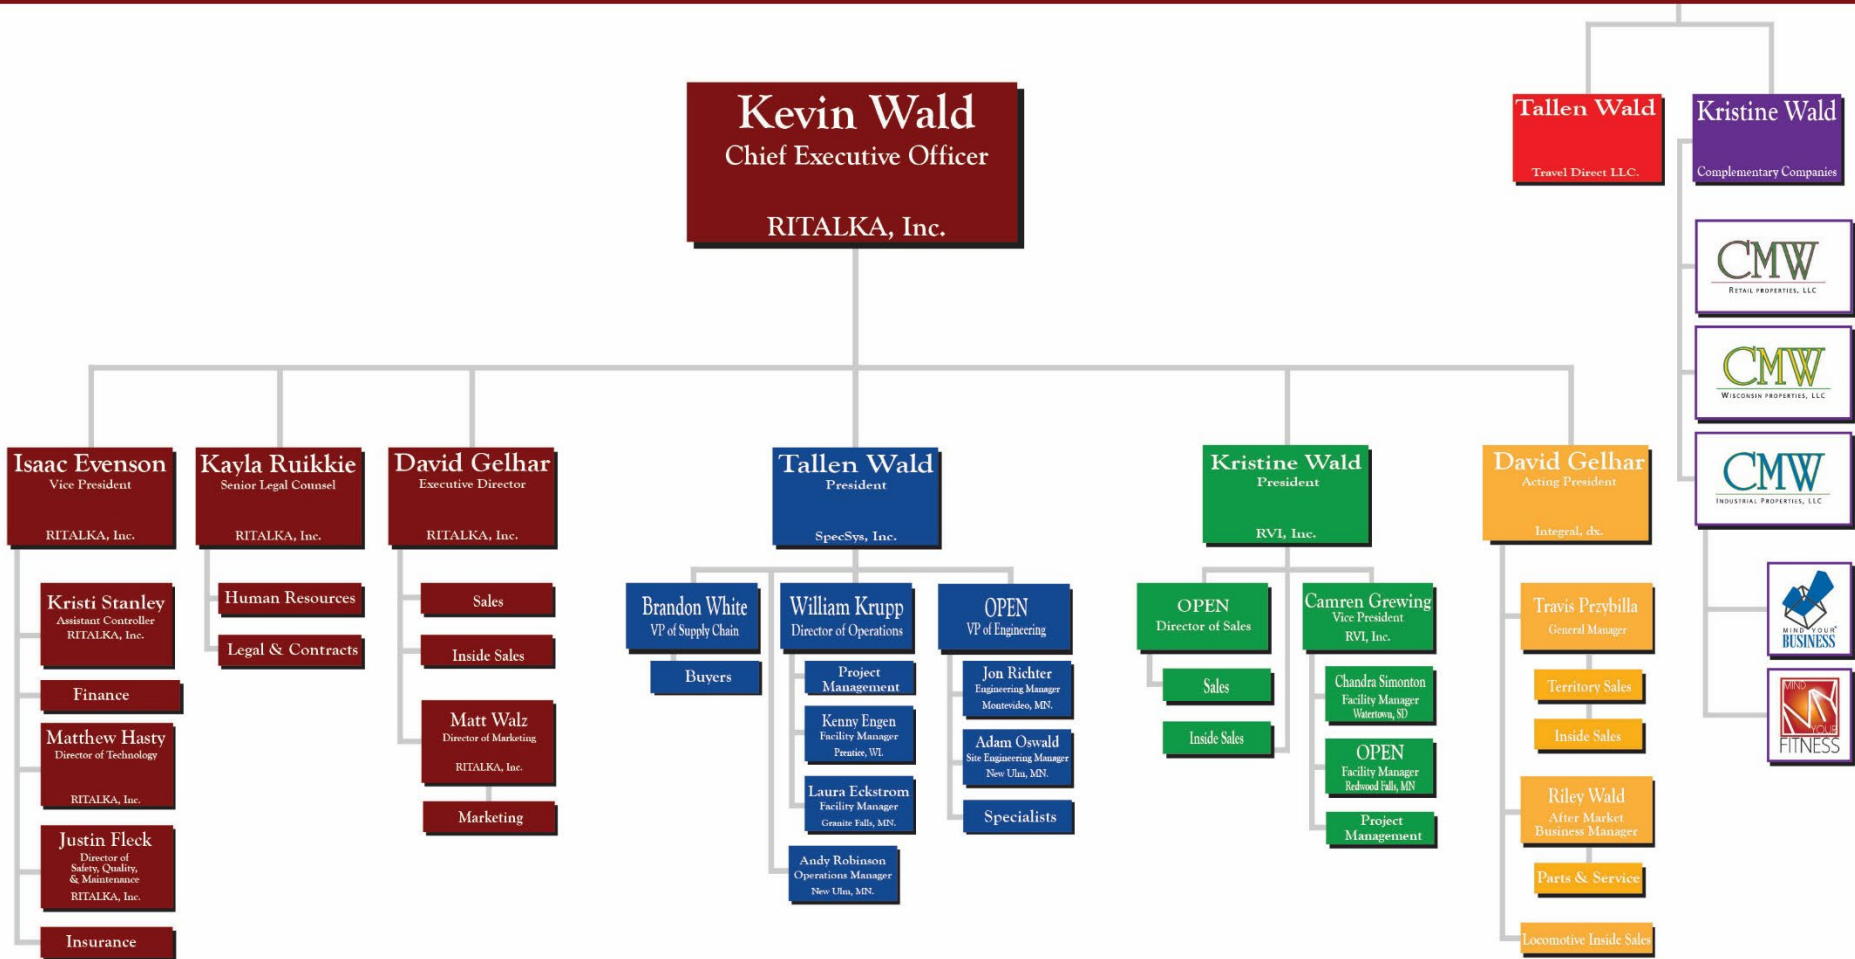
Kevin Wald
Chief Executive Officer
RITALKA, Inc.

Tallen Wald
Travel Direct LLC.

Kristine Wald
Complementary Companies

CMW
RETAIL PROPERTIES, LLC

CMW
WISCONSIN PROPERTIES, LLC

CMW
INDUSTRIAL PROPERTIES, LLC

MIND YOUR BUSINESS

MIND YOUR FITNESS

Isaac Evenson
Vice President
RITALKA, Inc.

Kristi Stanley
Assistant Controller
RITALKA, Inc.

Finance

Matthew Hasty
Director of Technology
RITALKA, Inc.

Justin Fleck
Director of Safety, Quality, & Maintenance
RITALKA, Inc.

Insurance

Kayla Ruikkie
Senior Legal Counsel
RITALKA, Inc.

Human Resources

Legal & Contracts

David Gelhar
Executive Director
RITALKA, Inc.

Sales

Inside Sales

Matt Walz
Director of Marketing
RITALKA, Inc.

Marketing

Tallen Wald
President
SpecSys, Inc.

Brandon White
VP of Supply Chain

Buyers

William Krupp
Director of Operations

Project Management

Kenny Engen
Facility Manager
Prentice, WI.

Laura Eckstrom
Facility Manager
Granite Falls, MN.

Andy Robinson
Operations Manager
New Ulm, MN.

OPEN
VP of Engineering

Jon Richter
Engineering Manager
Montevideo, MN.

Adam Oswald
Site Engineering Manager
New Ulm, MN.

Specialists

Kristine Wald
President
RVI, Inc.

OPEN
Director of Sales

Sales

Inside Sales

Camren Grewing
Vice President
RVI, Inc.

Chandra Simonton
Facility Manager
Watertown, SD

OPEN
Facility Manager
Redwood Falls, MN

Project Management

David Gelhar
Acting President
Integral, dx.

Travis Przybilla
General Manager

Territory Sales

Inside Sales

Riley Wald
After Market Business Manager

Parts & Service

Locomotive Inside Sales